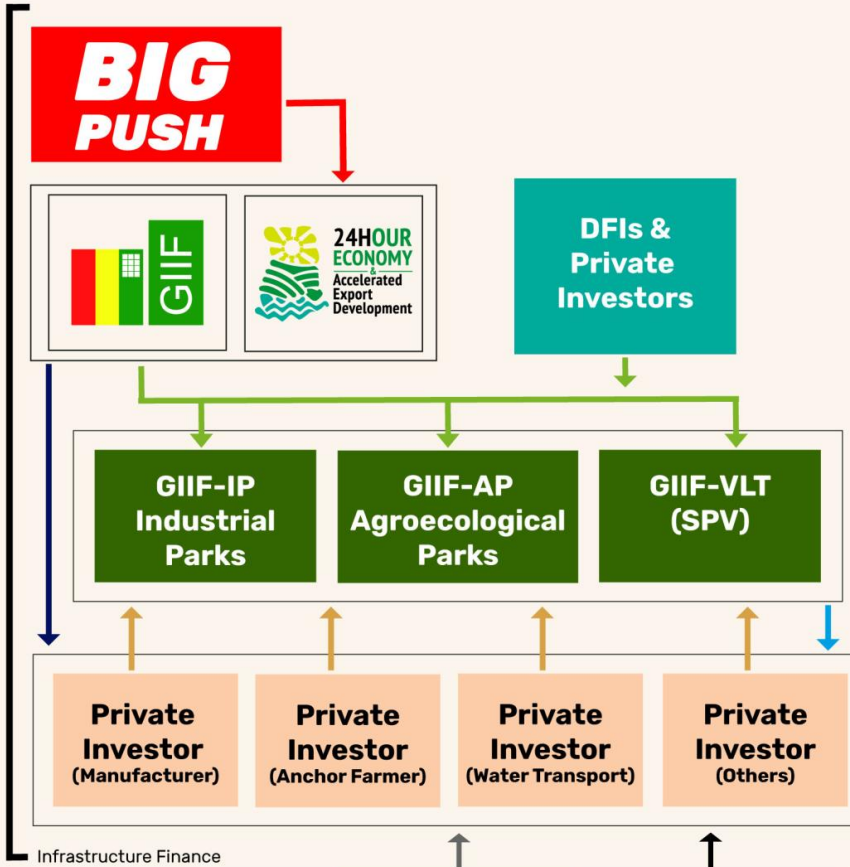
BIG PUSH

GIIF

24HOUR ECONOMY & Accelerated Export Development

DFIs & Private Investors

GIIF-IP Industrial Parks

GIIF-AP Agroecological Parks

GIIF-VLT (SPV)

Private Investor (Manufacturer)

Private Investor (Anchor Farmer)

Private Investor (Water Transport)

Private Investor (Others)

Infrastructure Finance